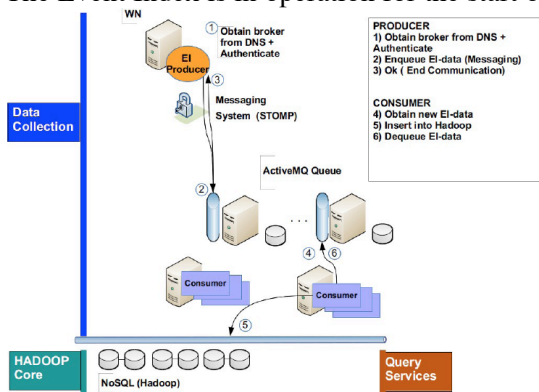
The Event Index is in operation for the start of

WN

1 Obtain broker from DNS + Authenticate

EI Producer

3

Messaging System (STOMP)

Data Collection

PRODUCER
1) Obtain broker from DNS + Authenticate
2) Enqueue EI-data (Messaging)
3) Ok ( End Communication)

CONSUMER
4) Obtain new EI-data
5) Insert into Hadoop
6) Dequeue EI-data

ActiveMQ Queue

2

. . .

4

6

Consumer

Consumer

5

HADOOP Core

NoSQL (Hadoop)

Query Services